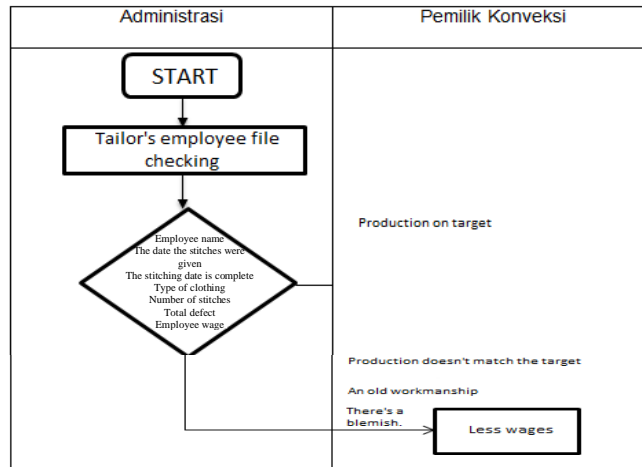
| Administrasi | Pemilik Konveksi |
|---|---|

START

Tailor's employee file checking

Employee name
The date the stitches were given
The stitching date is complete
Type of clothing
Number of stitches
Total defect
Employee wage

Production on target

Production doesn't match the target

An old workmanship

There's a blemish.

Less wages